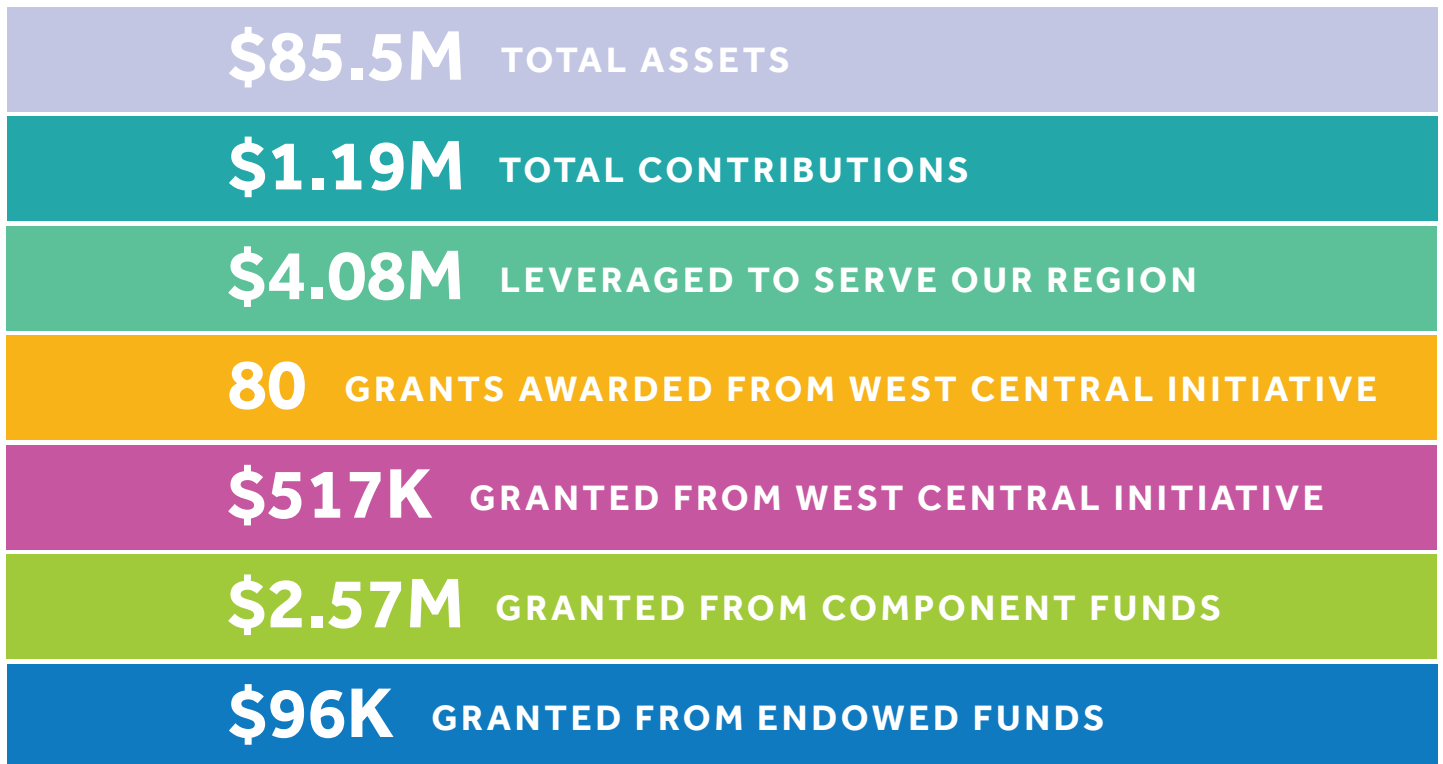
\$85.5M TOTAL ASSETS

\$1.19M TOTAL CONTRIBUTIONS

\$4.08M LEVERAGED TO SERVE OUR REGION

80 GRANTS AWARDED FROM WEST CENTRAL INITIATIVE

\$517K GRANTED FROM WEST CENTRAL INITIATIVE

\$2.57M GRANTED FROM COMPONENT FUNDS

\$96K GRANTED FROM ENDOWED FUNDS